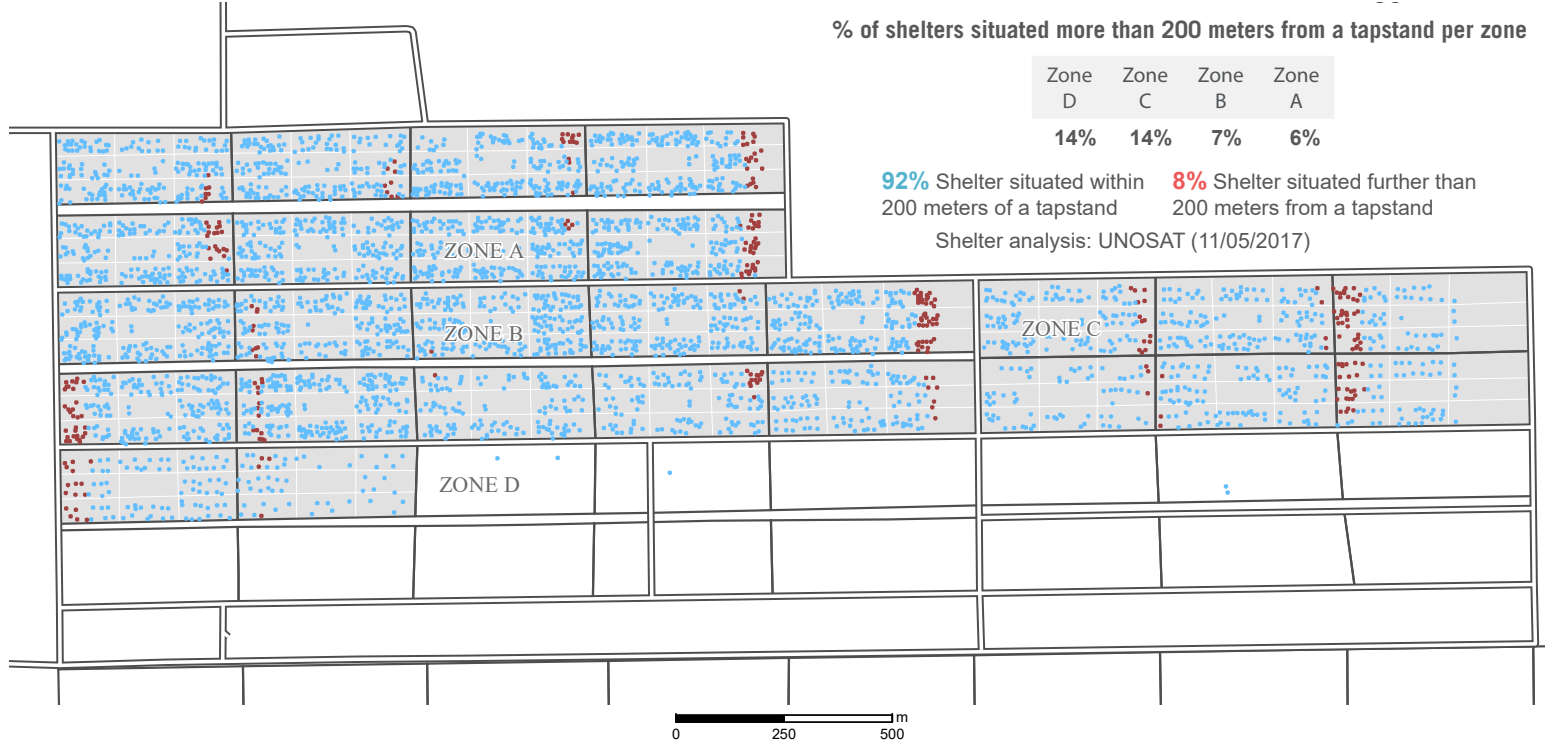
% of shelters situated more than 200 meters from a tapstand per zone

| Zone D | Zone C | Zone B | Zone A |
|---|---|---|---|
| 14% | 14% | 7% | 6% |

92% Shelter situated within 200 meters of a tapstand

8% Shelter situated further than 200 meters from a tapstand

Shelter analysis: UNOSAT (11/05/2017)

ZONE A

ZONE B

ZONE C

ZONE D

m
0 250 500